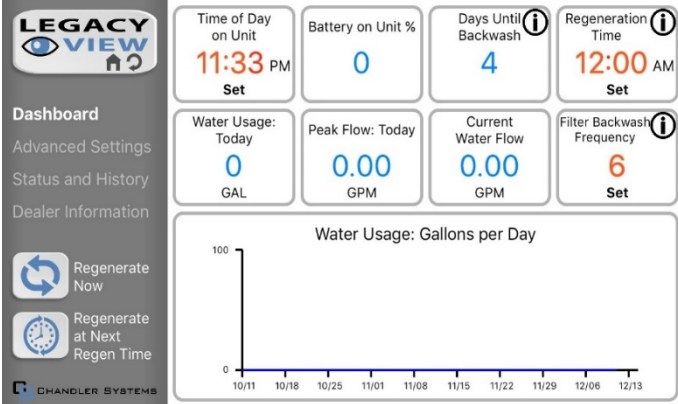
LEGACY VIEW

Dashboard

Advanced Settings

Status and History

Dealer Information

Regenerate Now

Regenerate at Next Regen Time

CHANDLER SYSTEMS

Time of Day on Unit
11:33 PM
Set

Battery on Unit %
0

Days Until Backwash
4

Regeneration Time
12:00 AM
Set

Water Usage: Today
0
GAL

Peak Flow: Today
0.00
GPM

Current Water Flow
0.00
GPM

Filter Backwash Frequency
6
Set

Water Usage: Gallons per Day

100

0

10/11 10/18 10/25 11/01 11/08 11/15 11/22 11/29 12/06 12/13